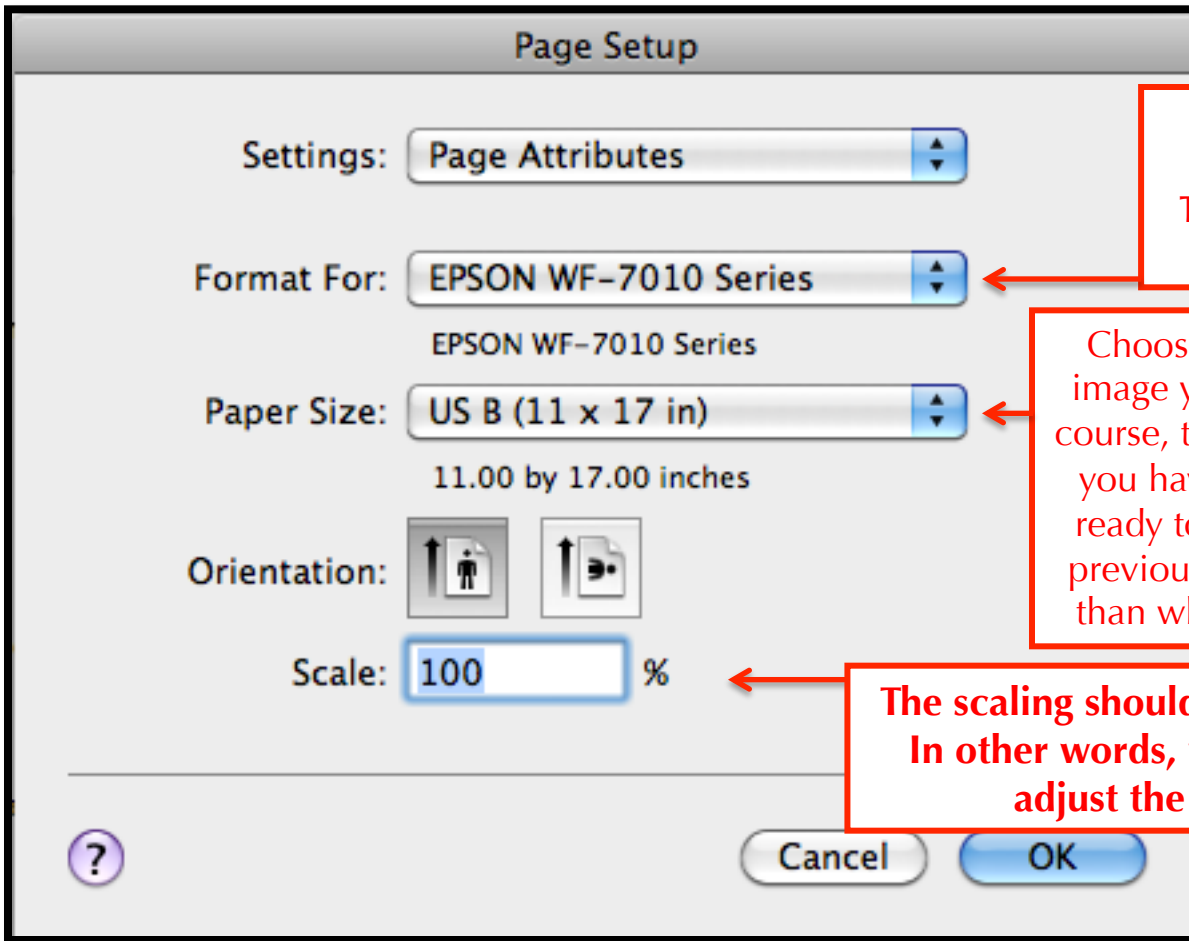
Page Setup

Settings: Page Attributes

Format For: EPSON WF-7010 Series

EPSON WF-7010 Series

Paper Size: US B (11 x 17 in)

11.00 by 17.00 inches

Orientation:

Scale: 100 %

?

Cancel OK

T

Choos image y course, t you hav ready t previou than wh

The scaling shoul In other words, adjust the